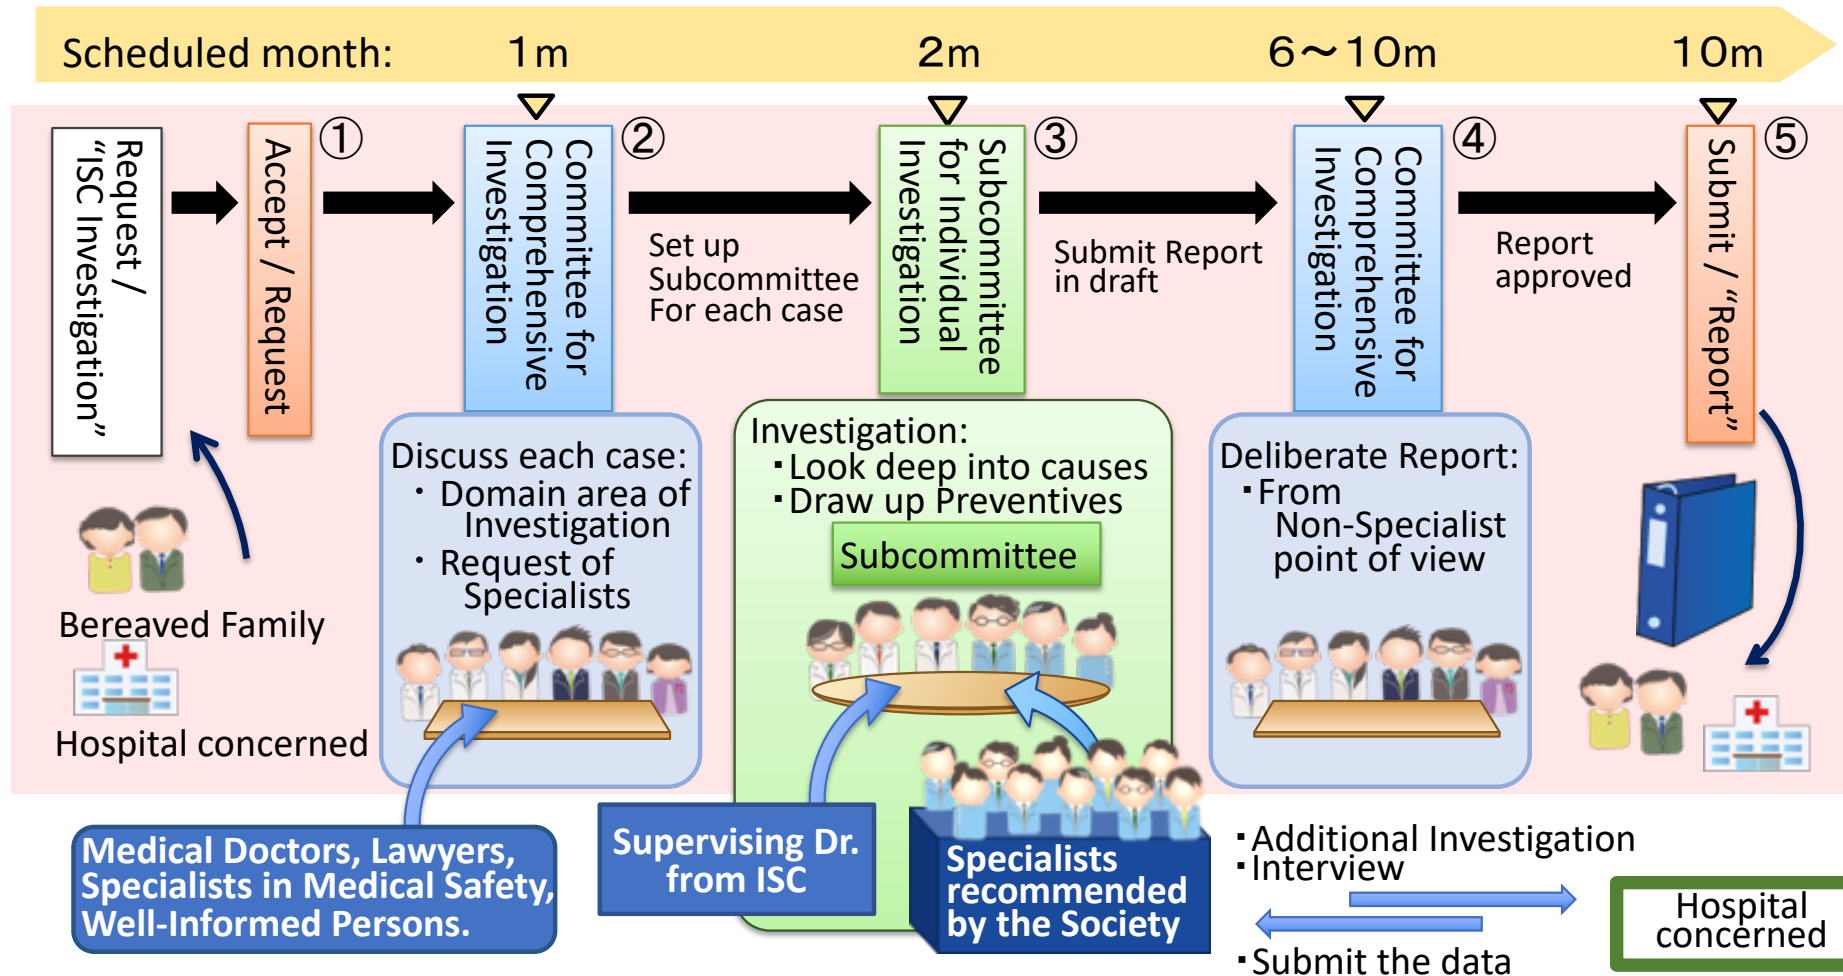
Scheduled month: 1m 2m 6～10m 10m

Request / "ISC Investigation"

Accept / Request ①

Committee for Comprehensive Investigation ②

Set up Subcommittee For each case

Subcommittee for Individual Investigation ③

Submit Report in draft

Committee for Comprehensive Investigation ④

Report approved

Submit / "Report" ⑤

Bereaved Family

Hospital concerned

Discuss each case:
・Domain area of Investigation
・Request of Specialists

Investigation:
・Look deep into causes
・Draw up Preventives

Subcommittee

Deliberate Report:
・From Non-Specialist point of view

Medical Doctors, Lawyers, Specialists in Medical Safety, Well-Informed Persons.

Supervising Dr. from ISC

Specialists recommended by the Society

・Additional Investigation
・Interview

Hospital concerned

・Submit the data